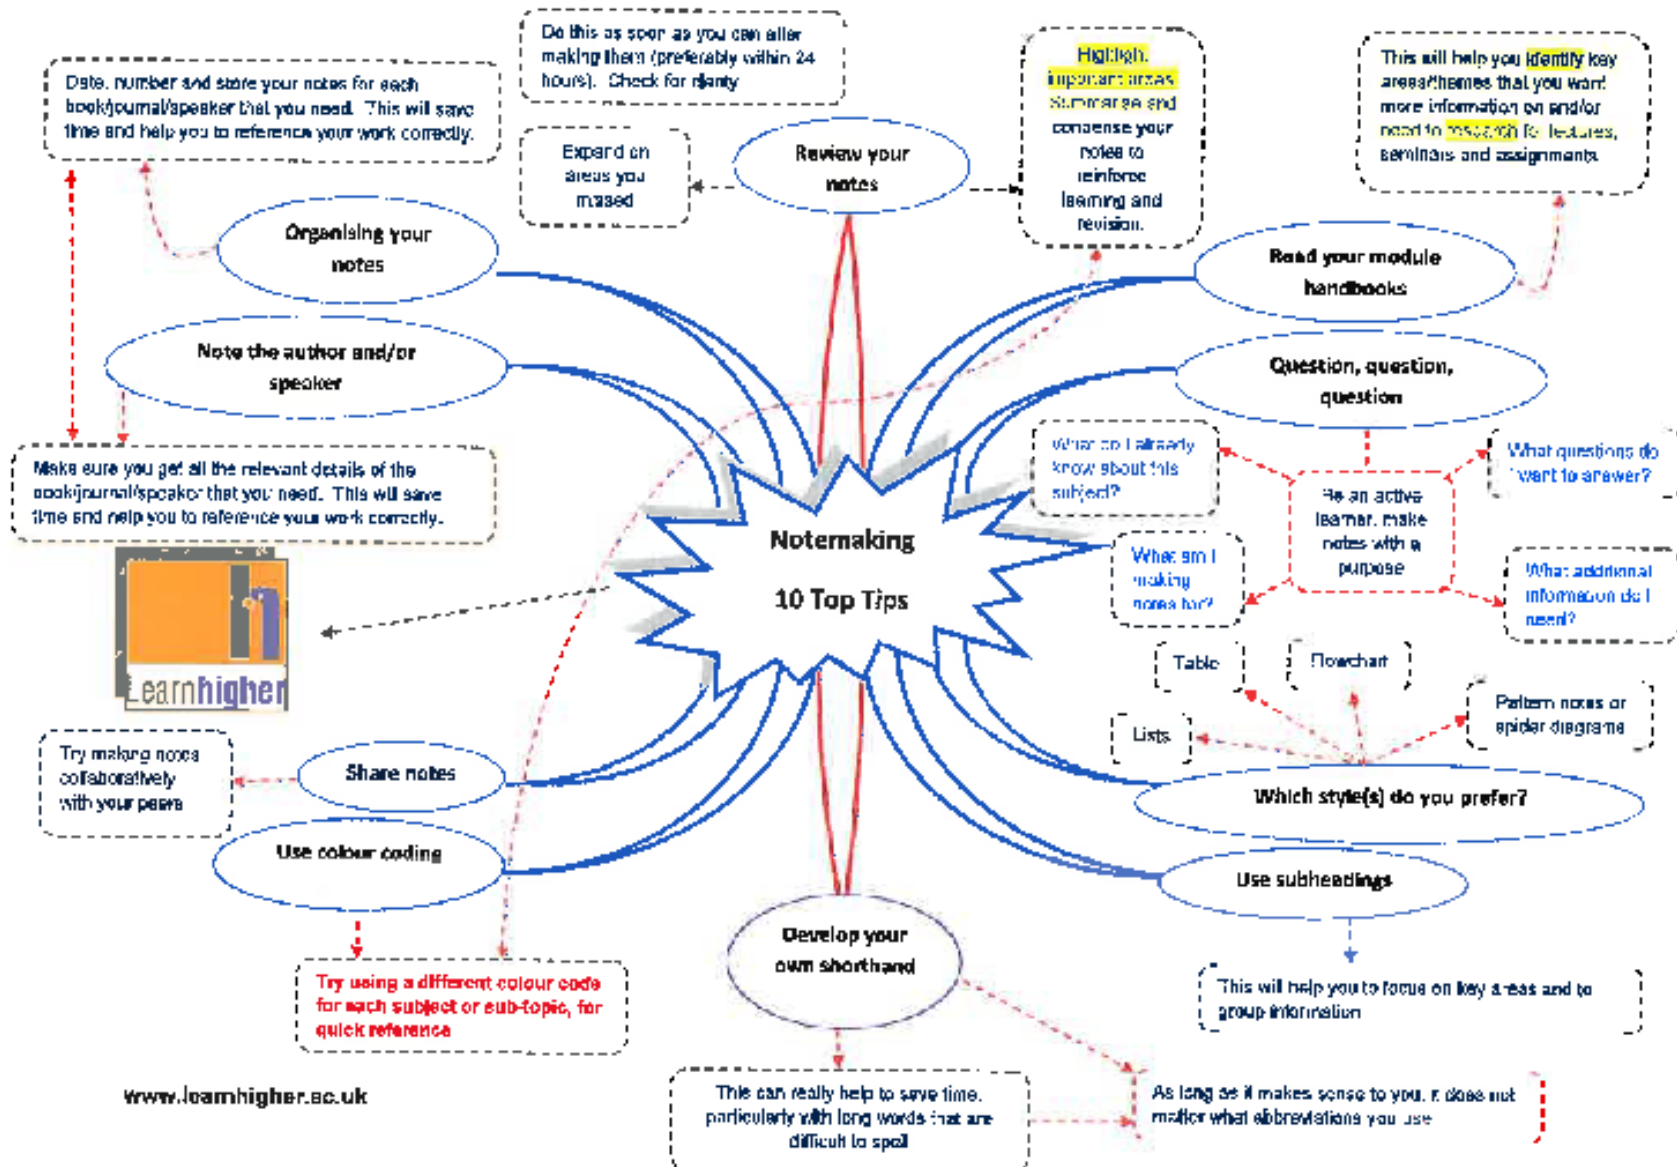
Date, number and store your notes for each book/journal/speaker that you need. This will save time and help you to reference your work correctly.

Do this as soon as you can after making them (preferably within 24 hours). Check for clarity

Expand on areas you missed

Review your notes

Highlight important areas. Summarise and condense your notes to reinforce learning and revision.

This will help you identify key areas/themes that you want more information on and/or need to research for lectures, seminars and assignments.

Organising your notes

Read your module handbooks

Note the author and/or speaker

Question, question, question

What do I already know about this subject?

Be an active learner, make notes with a purpose

What questions do I want to answer?

Make sure you get all the relevant details of the book/journal/speaker that you need. This will save time and help you to reference your work correctly.

Notemaking

10 Top Tips

What am I making notes for?

What additional information do I need?

Learnhigher

Table

Flowchart

Pattern notes or spider diagrams

Lists

Try making notes collaboratively with your peers

Share notes

Which style(s) do you prefer?

Use colour coding

Use subheadings

Develop your own shorthand

This will help you to focus on key areas and to group information

Try using a different colour code for each subject or sub-topic, for quick reference

www.learnhigher.ac.uk

This can really help to save time, particularly with long words that are difficult to spell

As long as it makes sense to you, it does not matter what abbreviations you use